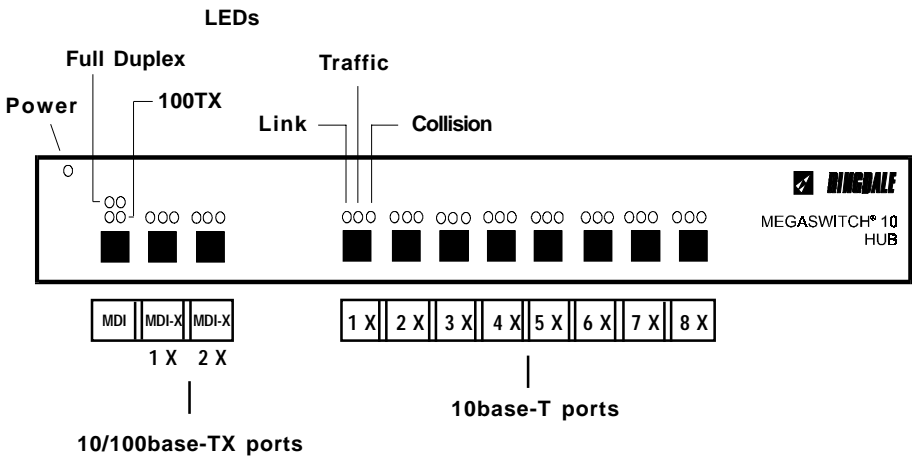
LEDs

Full Duplex

Traffic

100TX

Power

Link

Collision

RINGDALE

MEGASWITCH® 10 HUB

| MDI | MDI-X | MDI-X |
|---|---|---|

1 X 2 X

| 1 X | 2 X | 3 X | 4 X | 5 X | 6 X | 7 X | 8 X |
|---|---|---|---|---|---|---|---|

10base-T ports

10/100base-TX ports